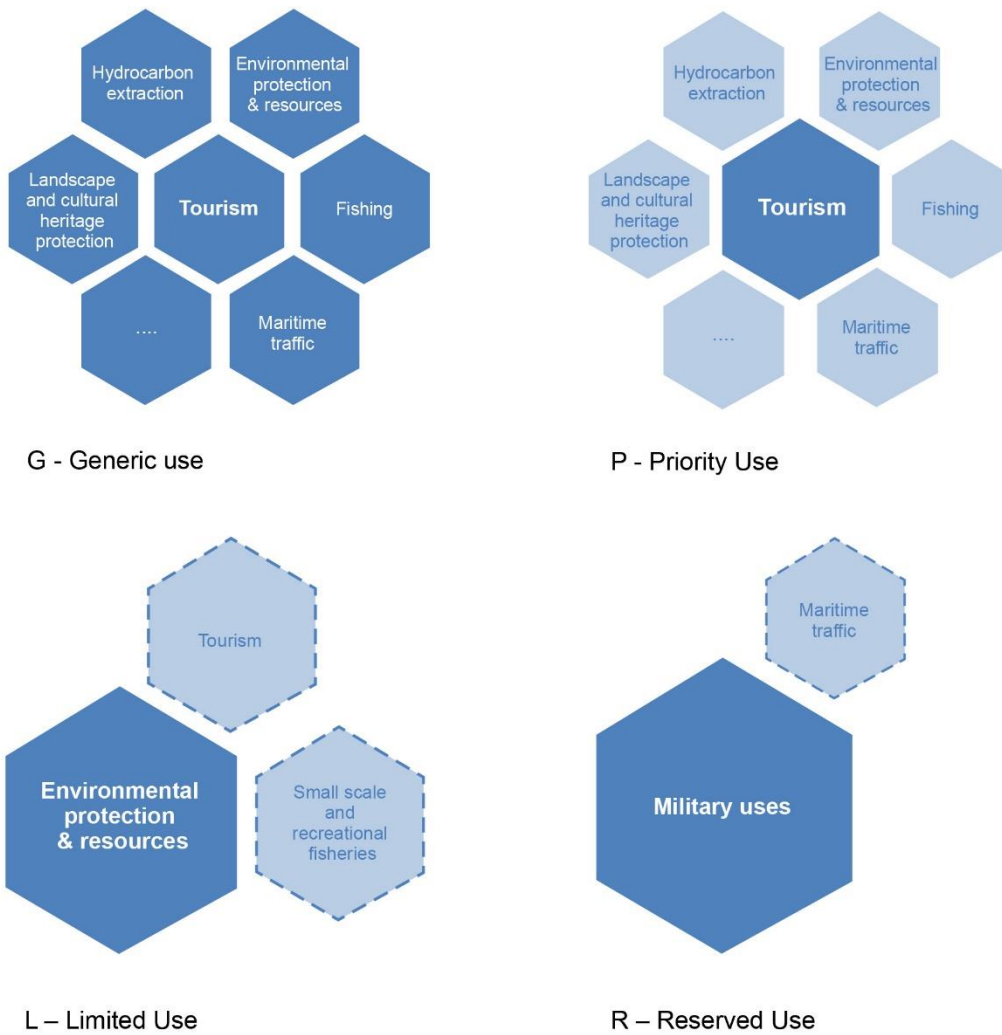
Hydrocarbon extraction

Environmental protection & resources

Landscape and cultural heritage protection

Tourism

Fishing

....

Maritime traffic

G - Generic use

Hydrocarbon extraction

Environmental protection & resources

Landscape and cultural heritage protection

Tourism

Fishing

....

Maritime traffic

P - Priority Use

Tourism

Environmental protection & resources

Small scale and recreational fisheries

L – Limited Use

Maritime traffic

Military uses

R – Reserved Use